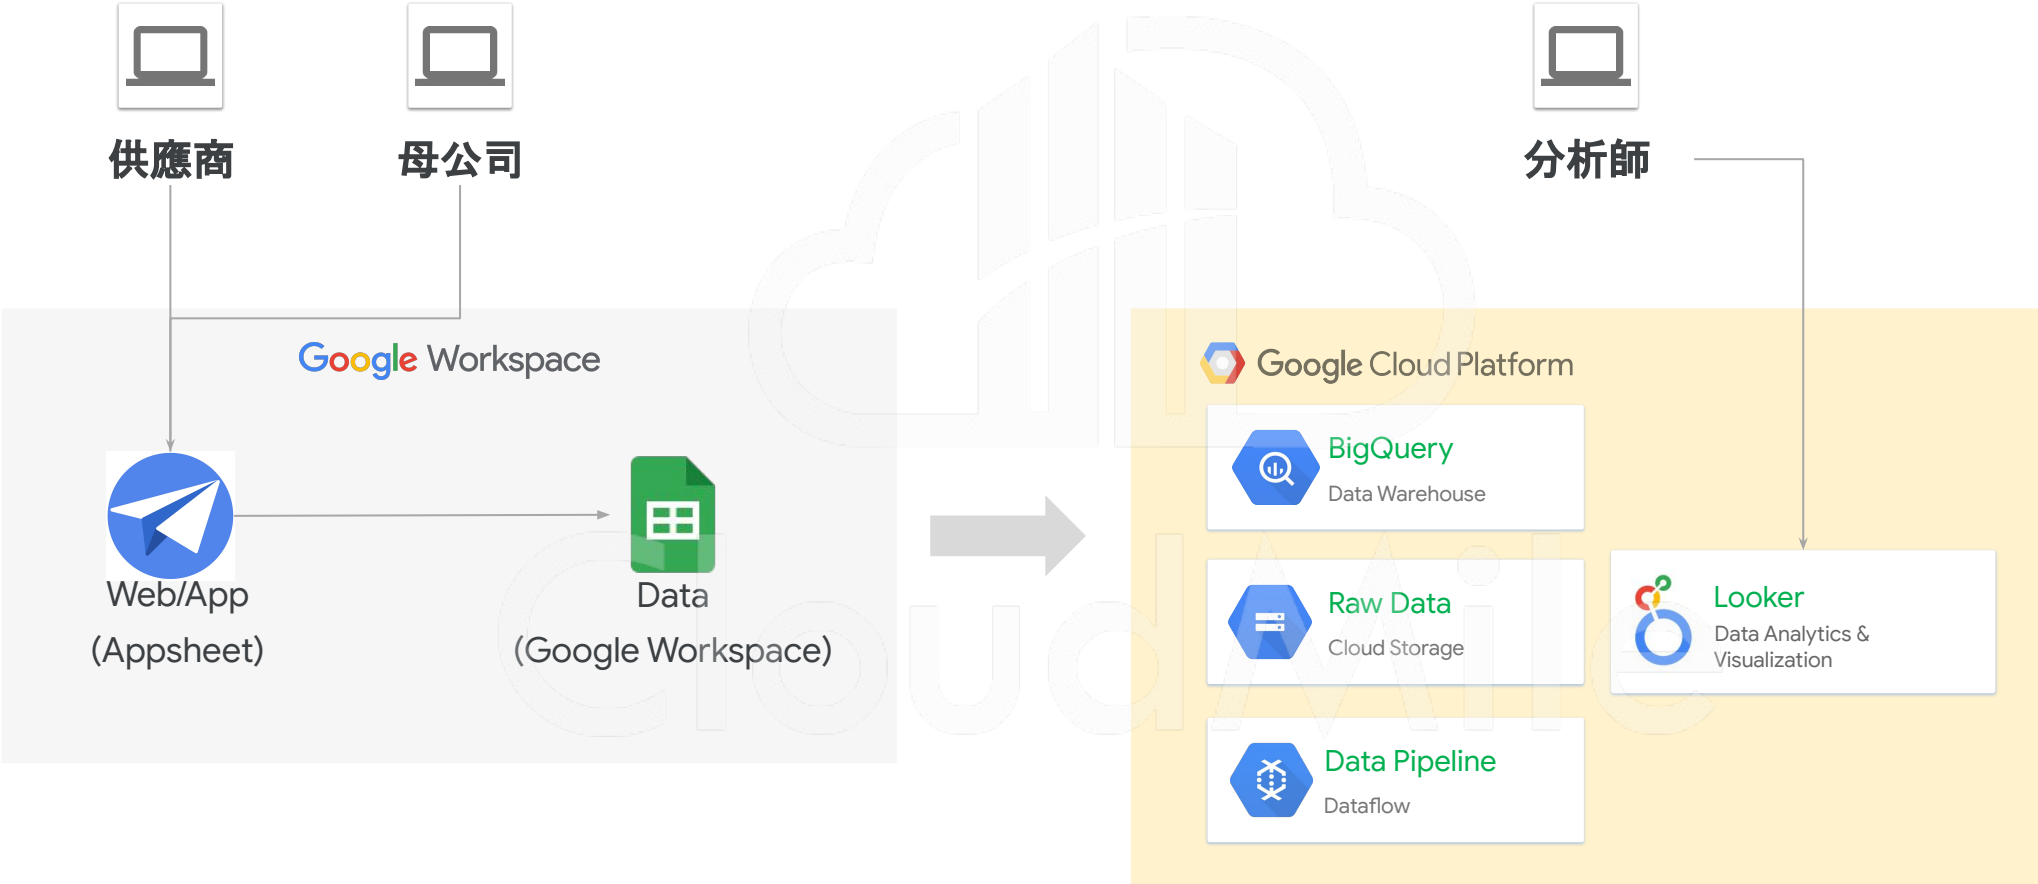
供應商

母公司

分析師

Google Workspace

Web/App
(Appsheet)

Data
(Google Workspace)

Google Cloud Platform

BigQuery
Data Warehouse

Raw Data
Cloud Storage

Data Pipeline
Dataflow

Looker
Data Analytics & Visualization